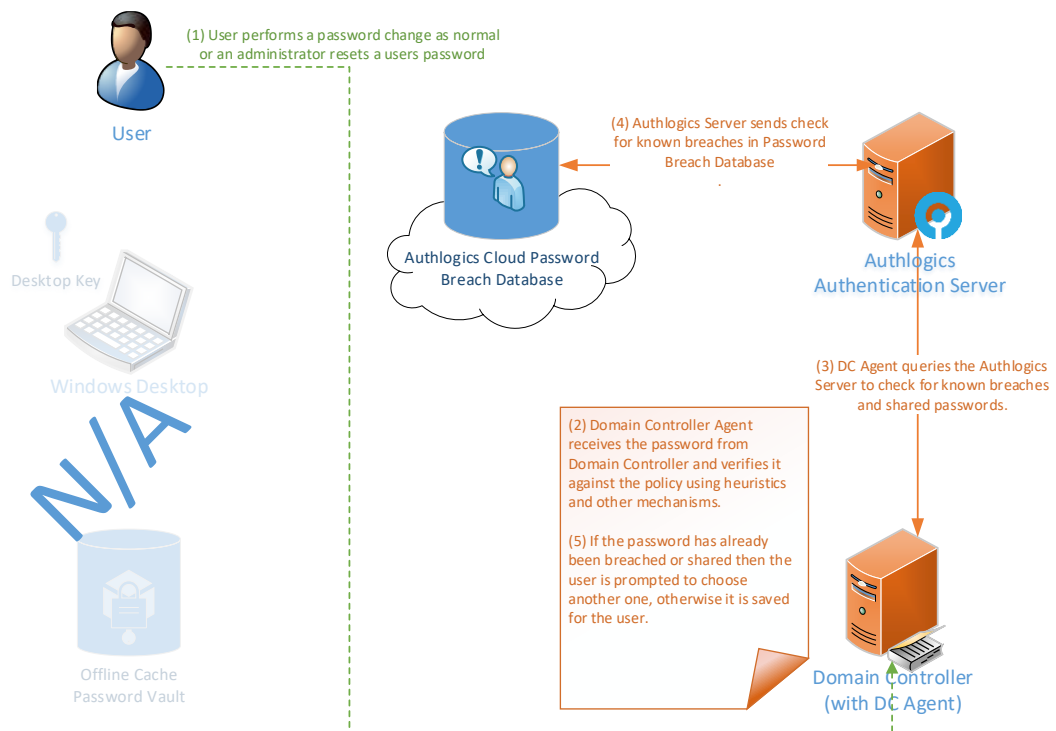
(1) User performs a password change as normal or an administrator resets a users password

User

(4) Authlogics Server sends check for known breaches in Password Breach Database
.

Authlogics Cloud Password Breach Database

Authlogics Authentication Server

Desktop Key

Windows Desktop

N/A

(3) DC Agent queries the Authlogics Server to check for known breaches and shared passwords.

(2) Domain Controller Agent receives the password from Domain Controller and verifies it against the policy using heuristics and other mechanisms.

(5) If the password has already been breached or shared then the user is prompted to choose another one, otherwise it is saved for the user.

Offline Cache Password Vault

Domain Controller (with DC Agent)